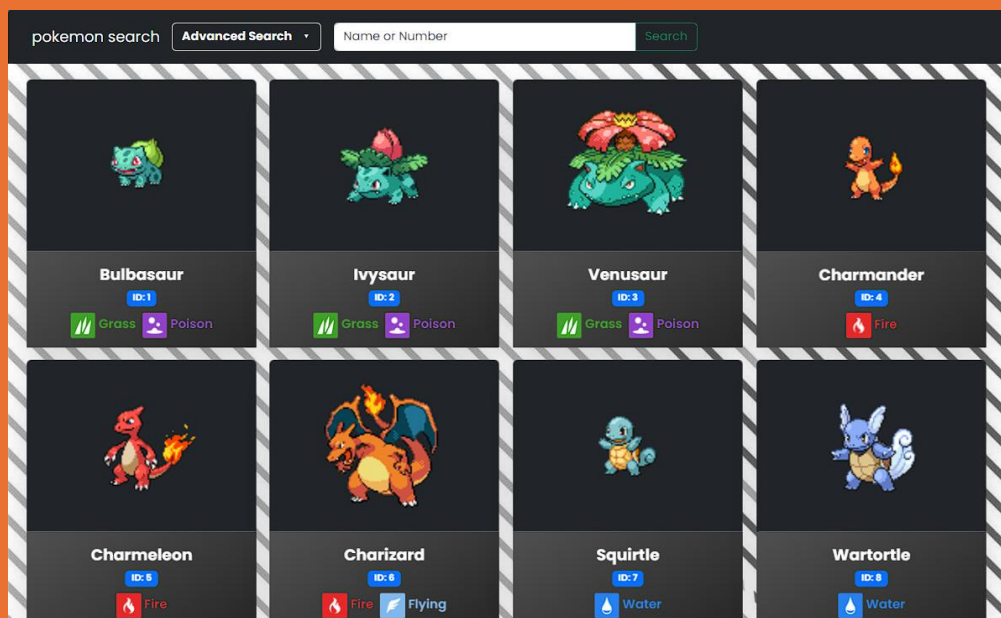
pokemon search Advanced Search Name or Number Search

Bulbasaur
ID: 1
Grass Poison

Ivysaur
ID: 2
Grass Poison

Venusaur
ID: 3
Grass Poison

Charmander
ID: 4
Fire

Charmeleon
ID: 5
Fire

Charizard
ID: 6
Fire Flying

Squirtle
ID: 7
Water

Wartortle
ID: 8
Water